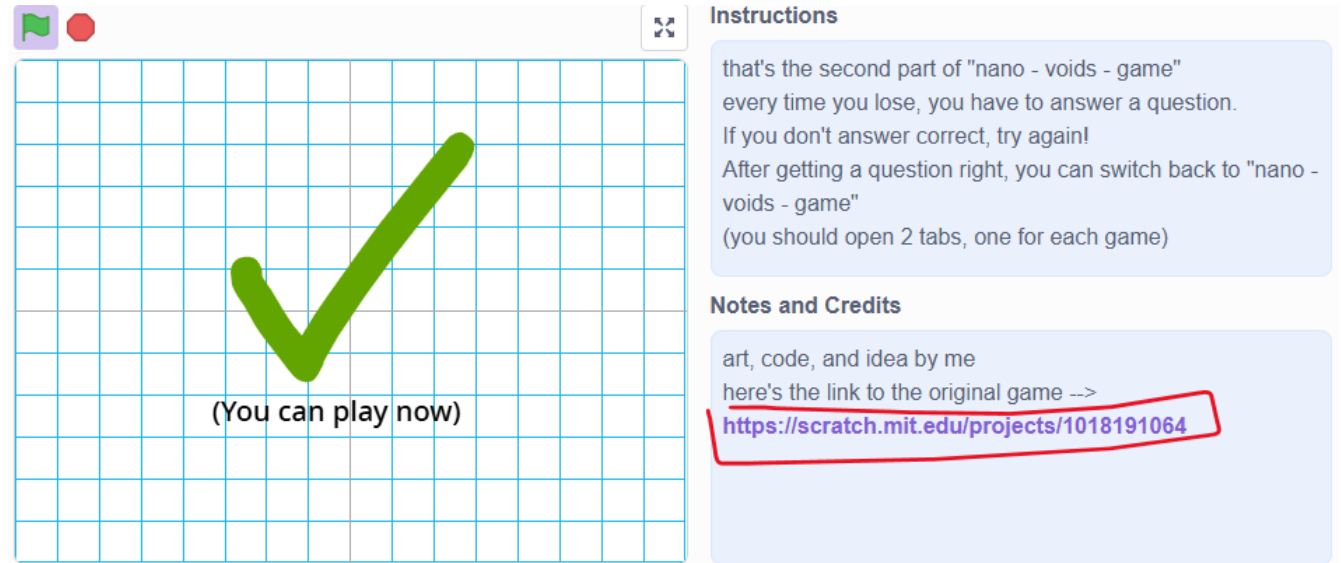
(You can play now)

Instructions

that's the second part of "nano - voids - game"
every time you lose, you have to answer a question.
If you don't answer correct, try again!
After getting a question right, you can switch back to "nano - voids - game"
(you should open 2 tabs, one for each game)

Notes and Credits

art, code, and idea by me
here's the link to the original game -->
https://scratch.mit.edu/projects/1018191064